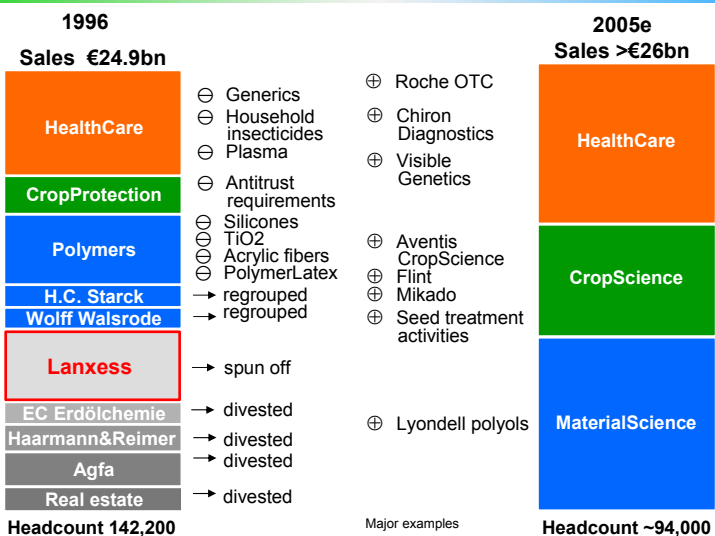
1996

Sales €24.9bn

HealthCare

CropProtection

Polymers

H.C. Starck

Wolff Walsrode

Lanxess

EC Erdölchemie

Haarmann&Reimer

Agfa

Real estate

Headcount 142,200

⊖ Generics
⊖ Household insecticides
⊖ Plasma
⊖ Antitrust requirements
⊖ Silicones
⊖ TiO2
⊖ Acrylic fibers
⊖ PolymerLatex
→ regrouped
→ regrouped
→ spun off
→ divested
→ divested
→ divested
→ divested

⊕ Roche OTC
⊕ Chiron Diagnostics
⊕ Visible Genetics
⊕ Aventis CropScience
⊕ Flint
⊕ Mikado
⊕ Seed treatment activities
⊕ Lyondell polyols

Major examples

2005e

Sales >€26bn

HealthCare

CropScience

MaterialScience

Headcount ~94,000